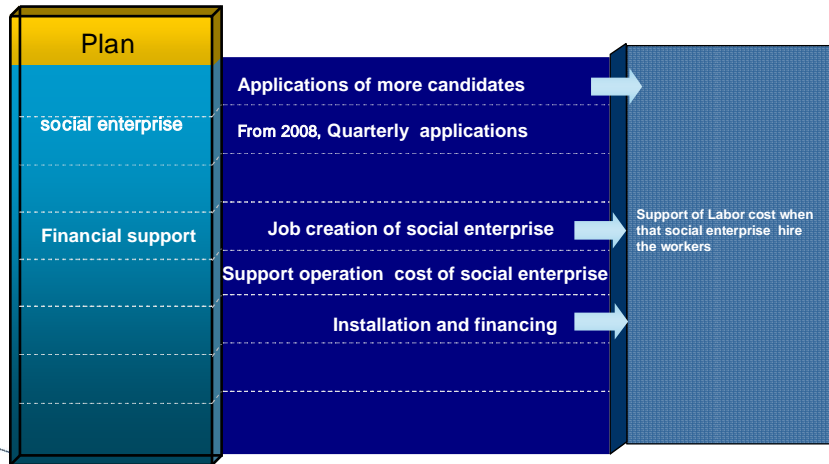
Plan

social enterprise

Financial support

Applications of more candidates

From 2008, Quarterly applications

Job creation of social enterprise

Support operation cost of social enterprise

Installation and financing

Support of Labor cost when that social enterprise hire the workers